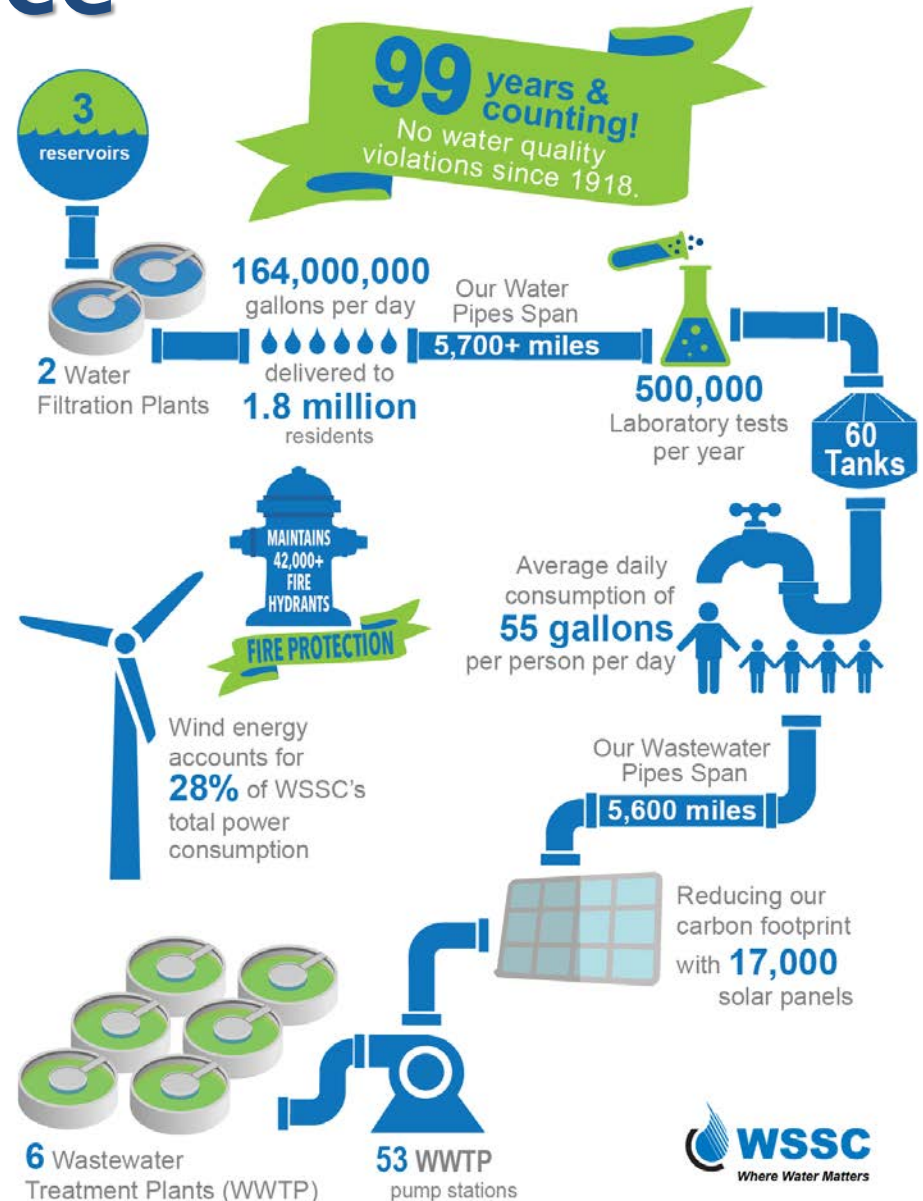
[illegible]

99 years & counting!
No water quality violations since 1918.

3 reservoirs

2 Water Filtration Plants

164,000,000 gallons per day delivered to 1.8 million residents

Our Water Pipes Span
5,700+ miles

500,000 Laboratory tests per year

60 Tanks

MAINTAINS 42,000+ FIRE HYDRANTS
FIRE PROTECTION

Average daily consumption of 55 gallons per person per day

Wind energy accounts for 28% of WSSC's total power consumption

Our Wastewater Pipes Span
5,600 miles

Reducing our carbon footprint with 17,000 solar panels

6 Wastewater Treatment Plants (WWTP)

53 WWTP pump stations

WSSC
Where Water Matters